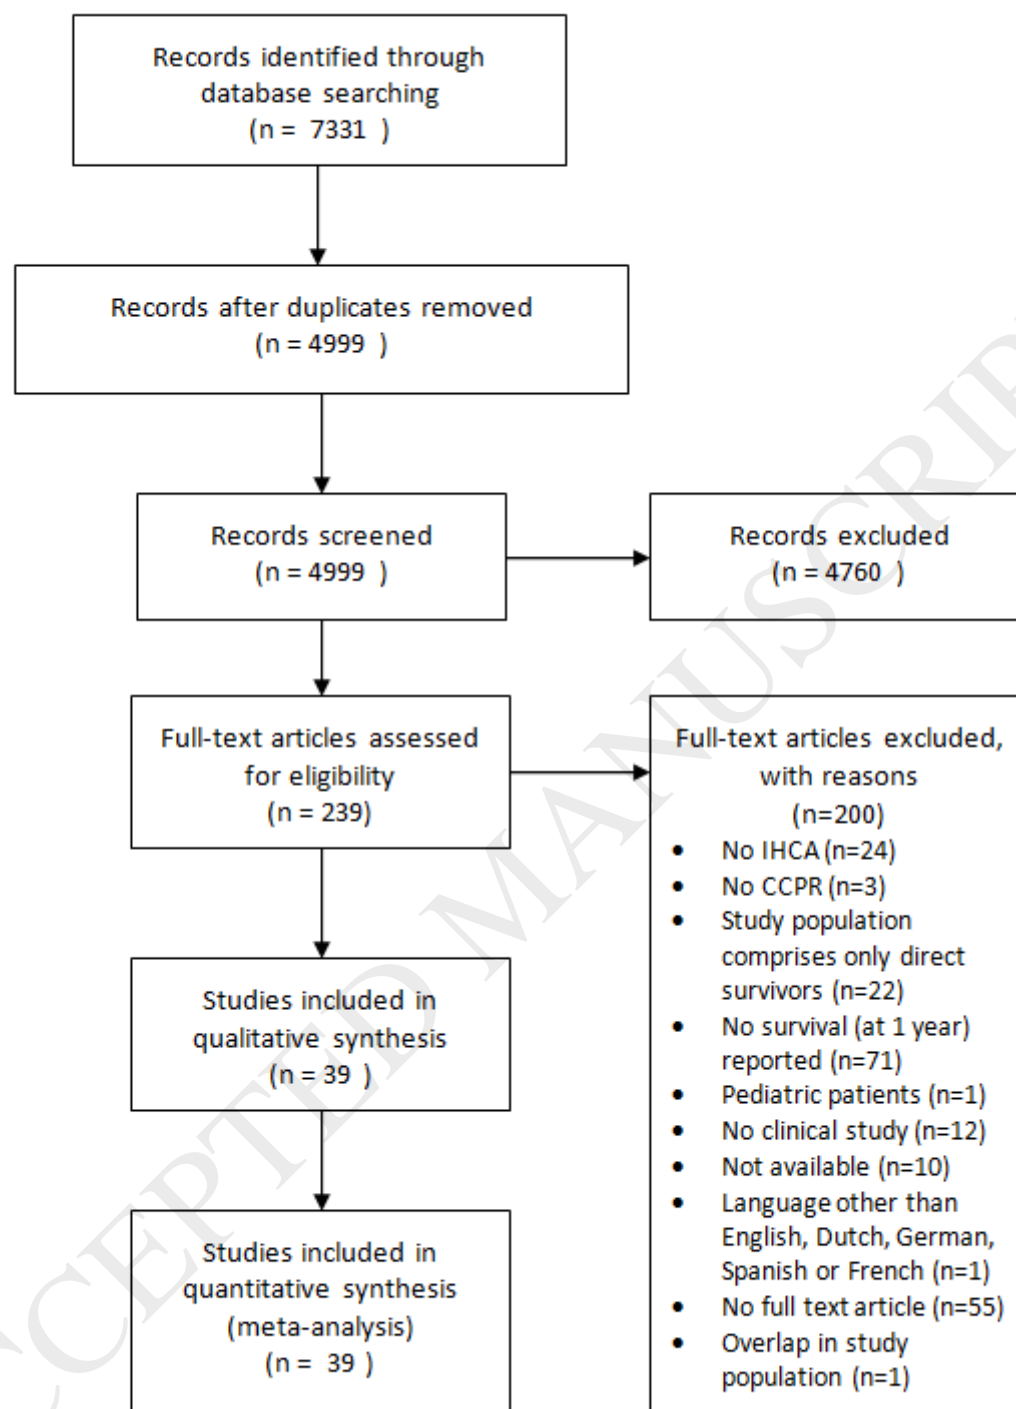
Records identified through database searching
(n = 7331 )

Records after duplicates removed
(n = 4999 )

Records screened
(n = 4999 )

Records excluded
(n = 4760 )

Full-text articles assessed for eligibility
(n = 239)

Full-text articles excluded, with reasons
(n=200)
- No IHCA (n=24)
- No CCPR (n=3)
- Study population comprises only direct survivors (n=22)
- No survival (at 1 year) reported (n=71)
- Pediatric patients (n=1)
- No clinical study (n=12)
- Not available (n=10)
- Language other than English, Dutch, German, Spanish or French (n=1)
- No full text article (n=55)
- Overlap in study population (n=1)

Studies included in qualitative synthesis
(n = 39 )

Studies included in quantitative synthesis (meta-analysis)
(n = 39 )

ACCEPTED MANUSCRIPT